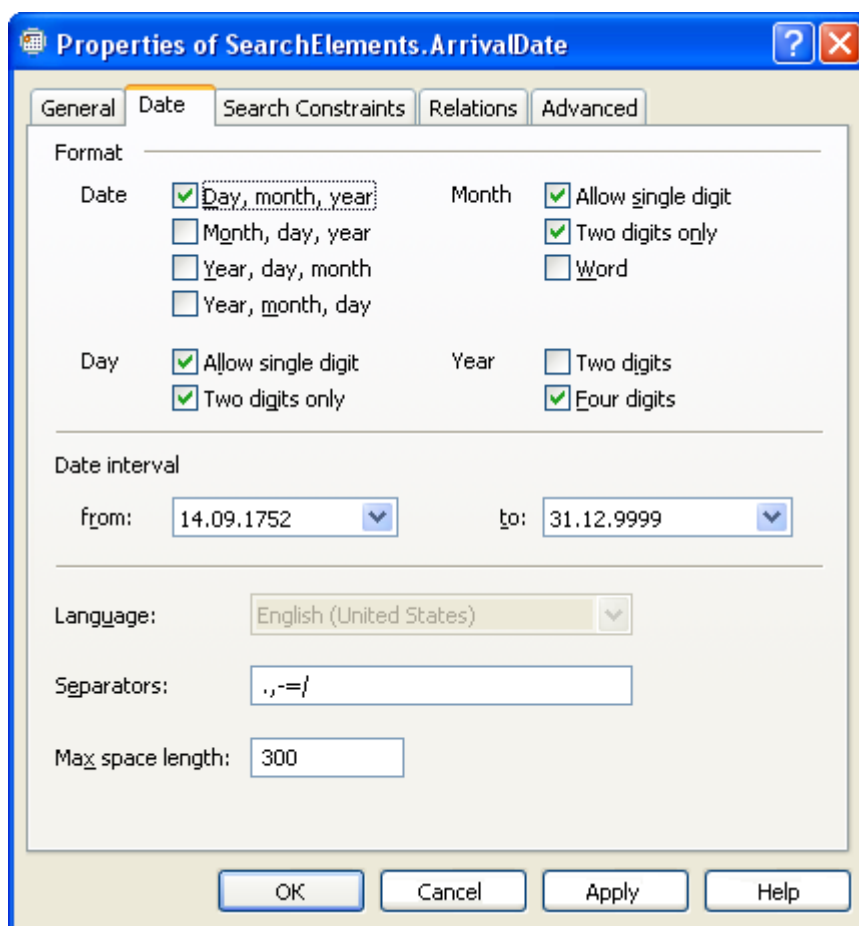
Properties of SearchElements.ArrivalDate

General | Date | Search Constraints | Relations | Advanced

Format

Date
Day, month, year
Month, day, year
Year, day, month
Year, month, day

Month
Allow single digit
Two digits only
Word

Day
Allow single digit
Two digits only

Year
Two digits
Four digits

Date interval

from: 14.09.1752

to: 31.12.9999

Language: English (United States)

Separators: .,-=/

Max space length: 300

OK | Cancel | Apply | Help